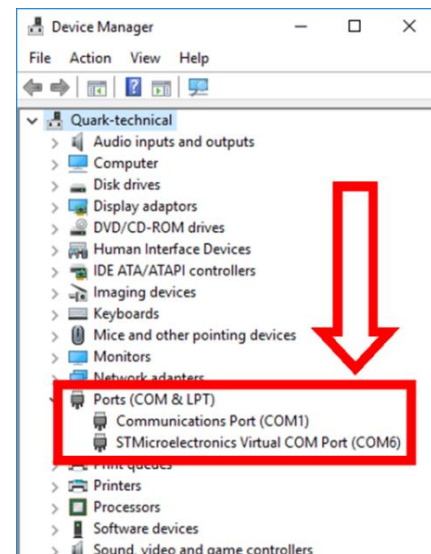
Device Manager

File Action View Help

Quark-technical
Audio inputs and outputs
Computer
Disk drives
Display adaptors
DVD/CD-ROM drives
Human Interface Devices
IDE ATA/ATAPI controllers
Imaging devices
Keyboards
Mice and other pointing devices
Monitors
Network adapters
Ports (COM & LPT)
Communications Port (COM1)
STMicroelectronics Virtual COM Port (COM6)
Print queues
Printers
Processors
Software devices
Sound, video and game controllers